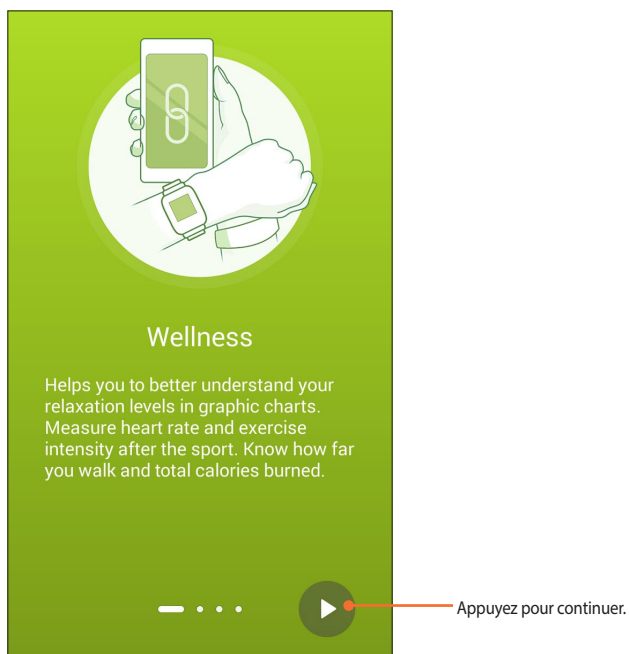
Wellness

Helps you to better understand your relaxation levels in graphic charts. Measure heart rate and exercise intensity after the sport. Know how far you walk and total calories burned.

Appuyez pour continuer.